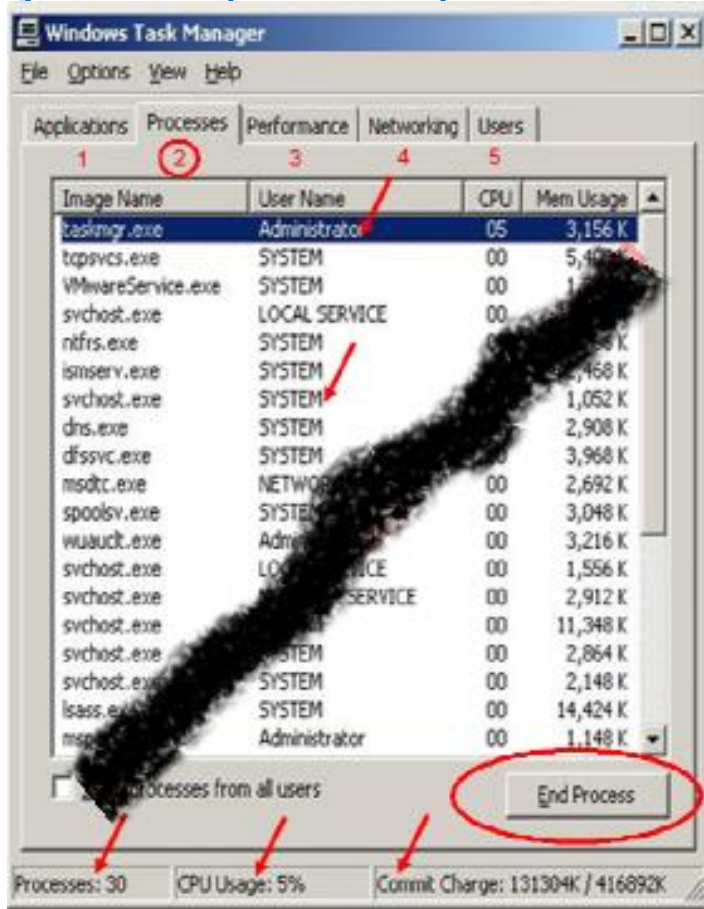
Windows Task Manager

File Options View Help

Applications Processes Performance Networking Users

1 2 3 4 5

| Image Name | User Name | CPU | Mem Usage |
|---|---|---|---|
| taskmgr.exe | Administrator | 05 | 3,156 K |
| tcpsvcs.exe | SYSTEM | 00 | 5,4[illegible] |
| VMwareService.exe | SYSTEM | 00 | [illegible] |
| svchost.exe | LOCAL SERVICE | 00 | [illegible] |
| ntfrs.exe | SYSTEM | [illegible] | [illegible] K |
| ismserv.exe | SYSTEM | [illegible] | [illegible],468 K |
| svchost.exe | SYSTEM | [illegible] | 1,052 K |
| dns.exe | SYSTEM | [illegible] | 2,908 K |
| dfssvc.exe | SYSTEM | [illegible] | 3,968 K |
| msdtc.exe | NETWO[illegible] | 00 | 2,692 K |
| spoolsv.exe | SYSTE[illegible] | 00 | 3,048 K |
| wuauclt.exe | Adm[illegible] | 00 | 3,216 K |
| svchost.exe | LO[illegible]ICE | 00 | 1,556 K |
| svchost.exe | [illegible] SERVICE | 00 | 2,912 K |
| svchost.exe | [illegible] | 00 | 11,348 K |
| svchost.exe | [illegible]STEM | 00 | 2,864 K |
| svchost.ex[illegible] | SYSTEM | 00 | 2,148 K |
| lsass.ex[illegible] | SYSTEM | 00 | 14,424 K |
| ms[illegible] | Administrator | 00 | 1,148 K |

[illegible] processes from all users

End Process

Processes: 30 CPU Usage: 5% Commit Charge: 131304K / 416892K